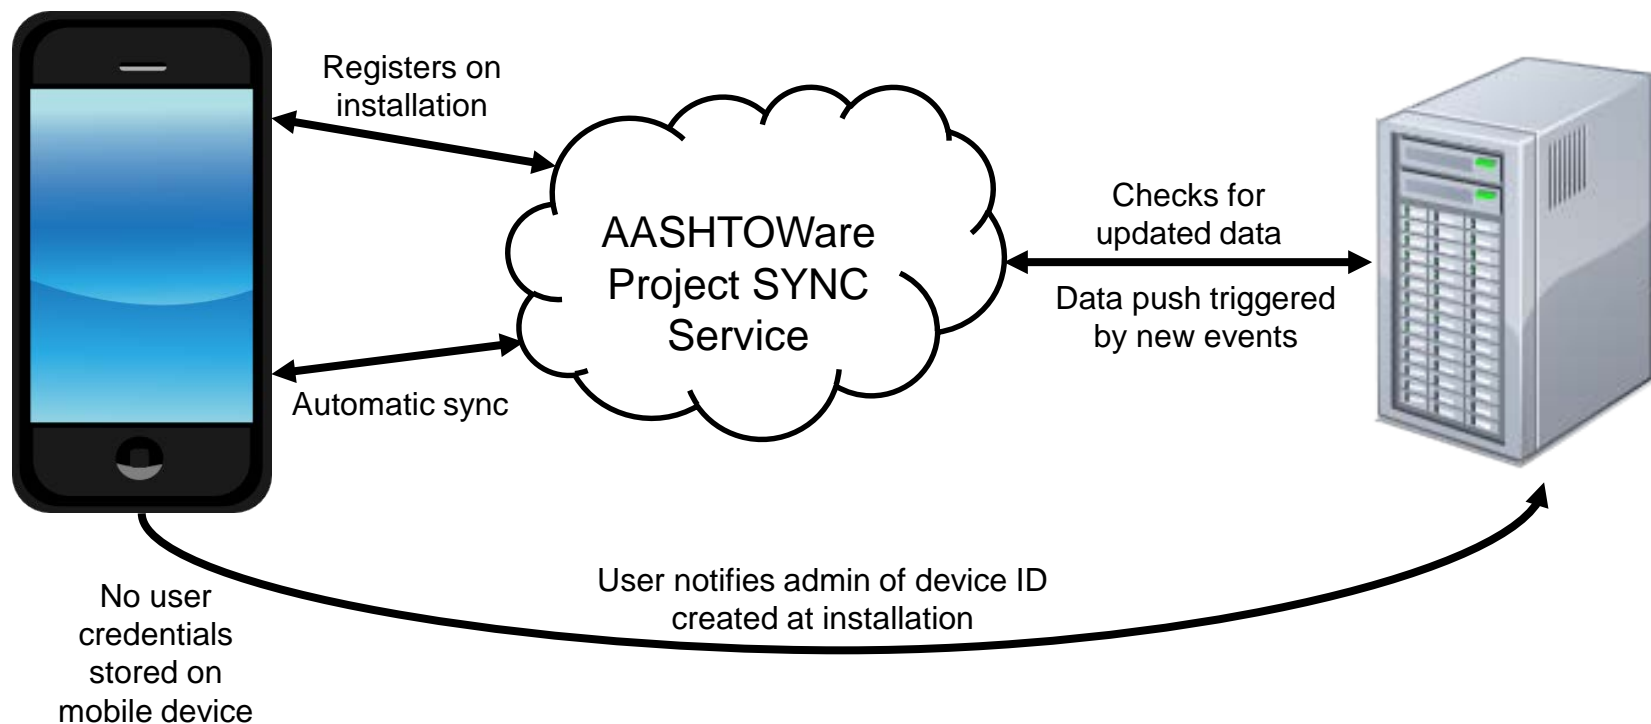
Registers on installation

AASHTOWare Project SYNC Service

Automatic sync

Checks for updated data

Data push triggered by new events

User notifies admin of device ID created at installation

No user credentials stored on mobile device